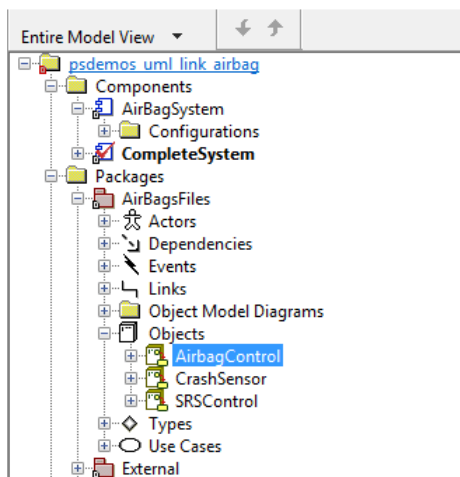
Entire Model View

psdemos_uml_link_airbag
Components
AirBagSystem
Configurations
CompleteSystem
Packages
AirBagsFiles
Actors
Dependencies
Events
Links
Object Model Diagrams
Objects
AirbagControl
CrashSensor
SRSControl
Types
Use Cases
External